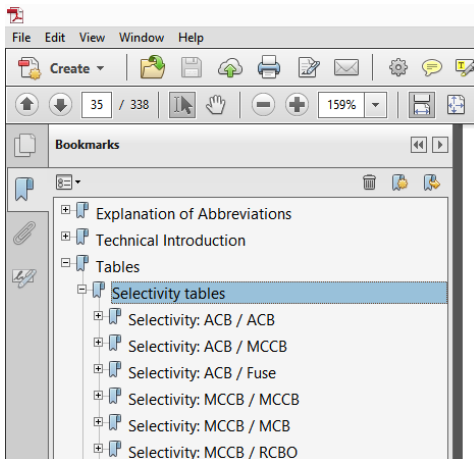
File Edit View Window Help

Create

35 / 338

159%

Bookmarks

Explanation of Abbreviations

Technical Introduction

Tables

Selectivity tables

Selectivity: ACB / ACB

Selectivity: ACB / MCCB

Selectivity: ACB / Fuse

Selectivity: MCCB / MCCB

Selectivity: MCCB / MCB

Selectivity: MCCB / RCBO